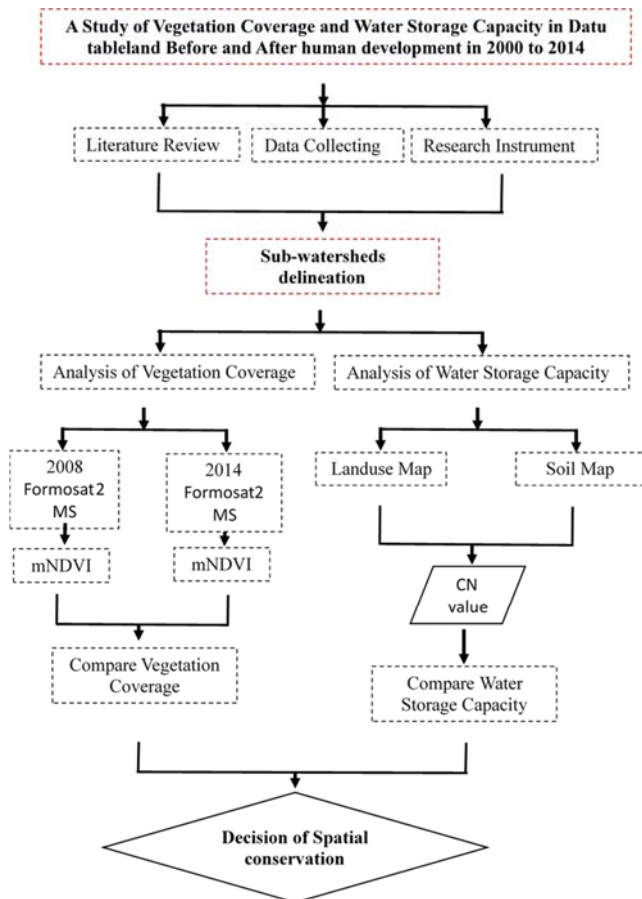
A Study of Vegetation Coverage and Water Storage Capacity in Datu tableland Before and After human development in 2000 to 2014

Literature Review

Data Collecting

Research Instrument

Sub-watersheds delineation

Analysis of Vegetation Coverage

Analysis of Water Storage Capacity

2008 Formosat2 MS

2014 Formosat2 MS

Landuse Map

Soil Map

mNDVI

mNDVI

CN value

Compare Vegetation Coverage

Compare Water Storage Capacity

Decision of Spatial conservation